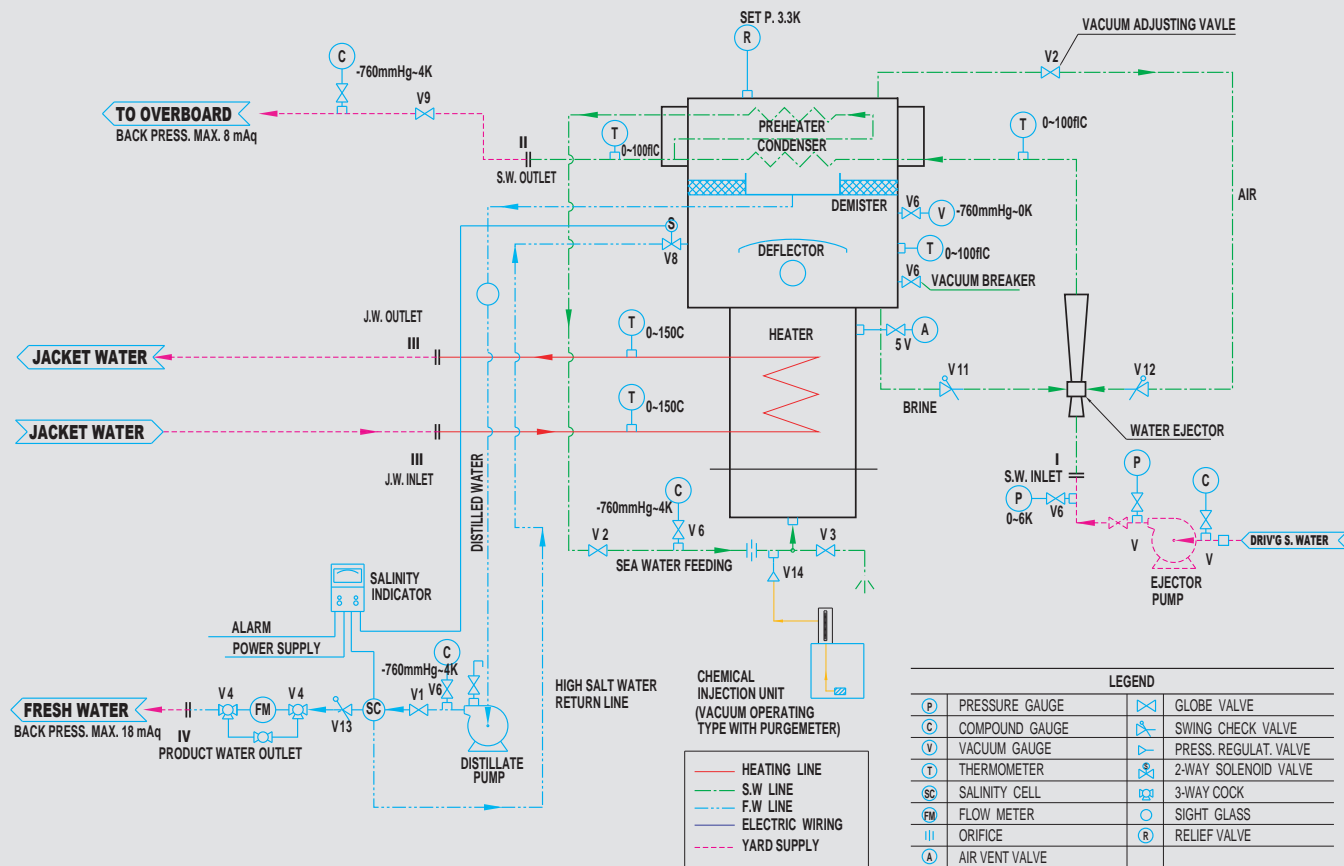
SET P. 3.3K

R

VACUUM ADJUSTING VAVLE

V2

C

-760mmHg~4K

V9

TO OVERBOARD

BACK PRESS. MAX. 8 mAq

II

S.W. OUTLET

T

0~100flC

PREHEATER

CONDENSER

T

0~100flC

AIR

DEMISTER

V6

V

-760mmHg~0K

S

V8

DEFLECTOR

T

0~100flC

V6

VACUUM BREAKER

J.W. OUTLET

T

0~150C

HEATER

A

5 V

III

JACKET WATER

V 11

V 12

BRINE

T

0~150C

JACKET WATER

III

J.W. INLET

WATER EJECTOR

DISTILLED WATER

I

S.W. INLET

P

C

P

V6

0~6K

-760mmHg~4K

C

V 6

V 2

V 3

SEA WATER FEEDING

V14

V

V

DRIV'G S. WATER

EJECTOR PUMP

SALINITY INDICATOR

ALARM

POWER SUPPLY

C

-760mmHg~4K

V6

HIGH SALT WATER RETURN LINE

CHEMICAL INJECTION UNIT (VACUUM OPERATING TYPE WITH PURGEMETER)

FRESH WATER

BACK PRESS. MAX. 18 mAq

V 4

FM

V 4

V13

SC

V1

IV

PRODUCT WATER OUTLET

DISTILLATE PUMP

| HEATING LINE |
|---|
| S.W LINE |
| F.W LINE |
| ELECTRIC WIRING |
| YARD SUPPLY |

| LEGEND | | | |
|---|---|---|---|
| P | PRESSURE GAUGE | | GLOBE VALVE |
| C | COMPOUND GAUGE | | SWING CHECK VALVE |
| V | VACUUM GAUGE | | PRESS. REGULAT. VALVE |
| T | THERMOMETER | S | 2-WAY SOLENOID VALVE |
| SC | SALINITY CELL | | 3-WAY COCK |
| FM | FLOW METER | | SIGHT GLASS |
| | ORIFICE | R | RELIEF VALVE |
| A | AIR VENT VALVE | | |